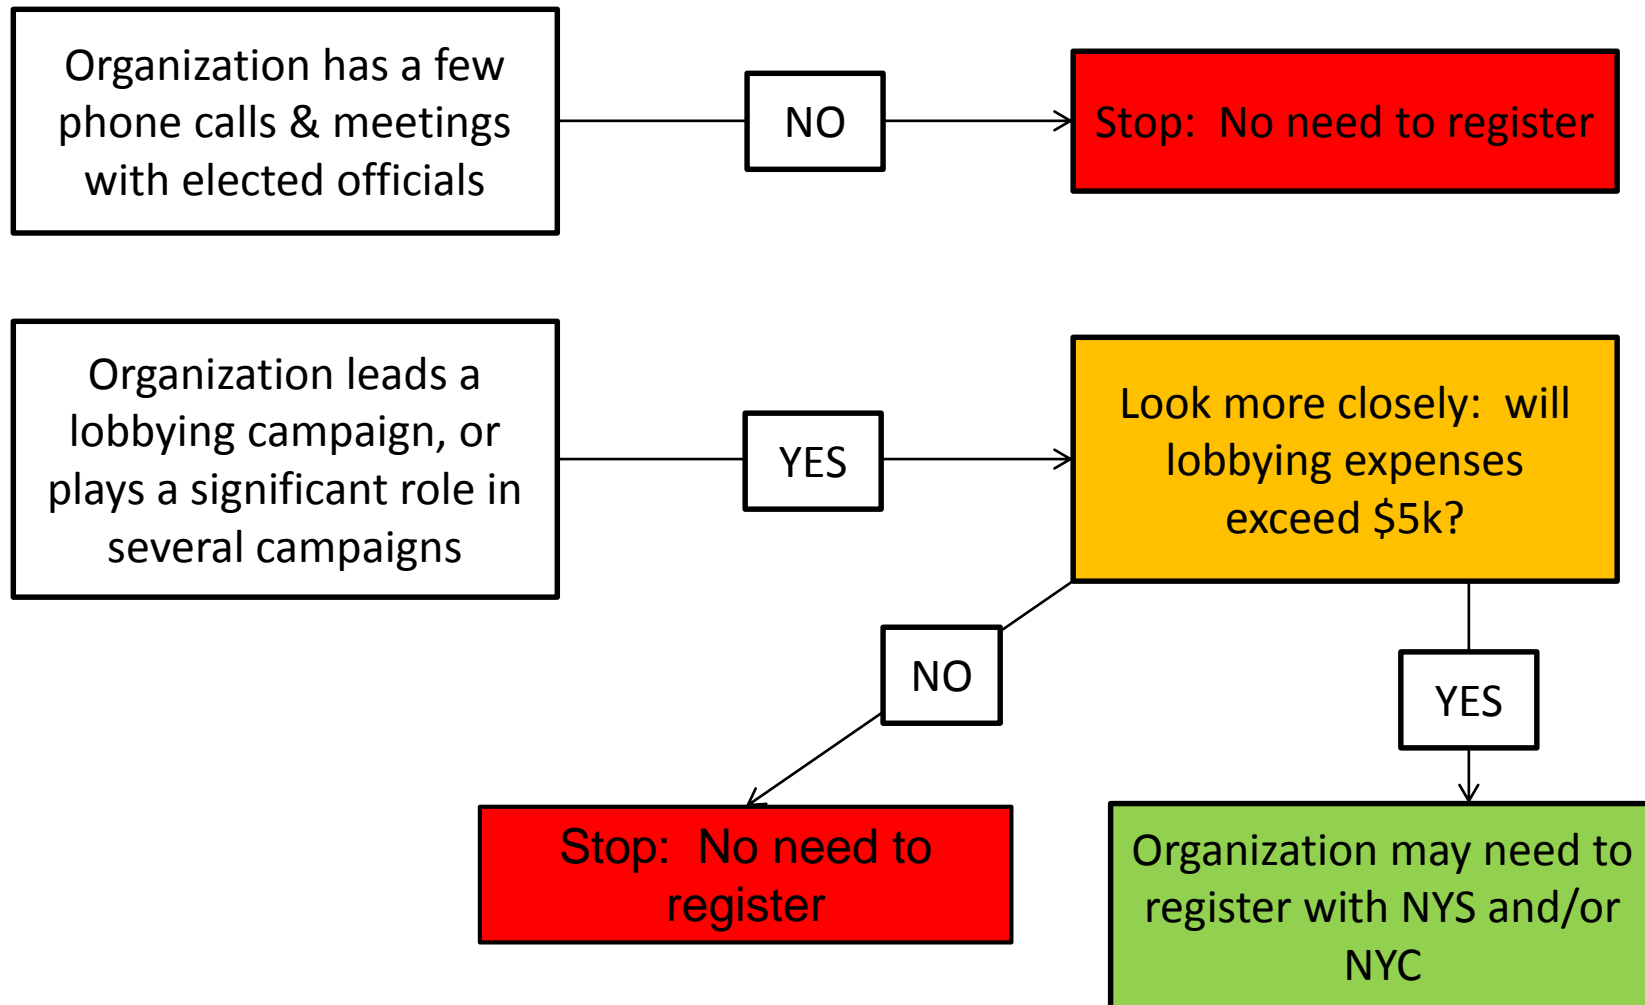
Organization has a few phone calls & meetings with elected officials

NO

Stop: No need to register

Organization leads a lobbying campaign, or plays a significant role in several campaigns

YES

Look more closely: will lobbying expenses exceed $5k?

NO

YES

Stop: No need to register

Organization may need to register with NYS and/or NYC